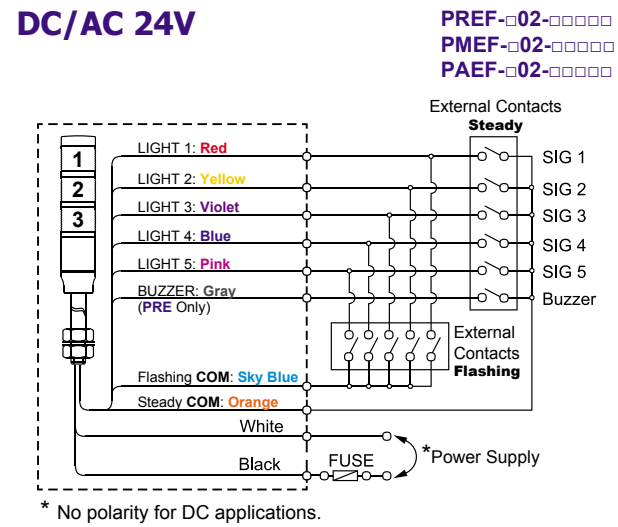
DC/AC 24V

PREF-□02-□□□□□
PMEF-□02-□□□□□
PAEF-□02-□□□□□

External Contacts
Steady

1
2
3

LIGHT 1: Red
LIGHT 2: Yellow
LIGHT 3: Violet
LIGHT 4: Blue
LIGHT 5: Pink
BUZZER: Gray
(PRE Only)

SIG 1
SIG 2
SIG 3
SIG 4
SIG 5
Buzzer

External Contacts
Flashing

Flashing COM: Sky Blue
Steady COM: Orange
White
Black
FUSE
*Power Supply

* No polarity for DC applications.